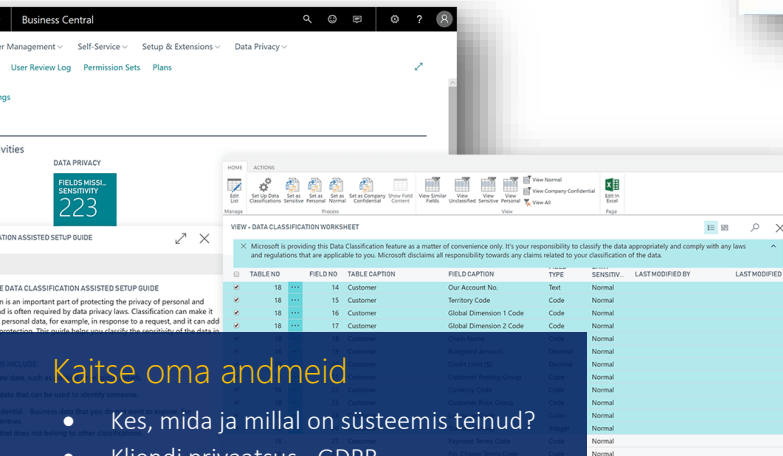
Business Central

r Management Self-Service Setup & Extensions Data Privacy

User Review Log Permission Sets Plans

ngs

vities

DATA PRIVACY

FIELDS MISSI... SENSITIVITY
223

ATION ASSISTED SETUP GUIDE

E DATA CLASSIFICATION ASSISTED SETUP GUIDE

n is an important part of protecting the privacy of personal and nd is often required by data privacy laws. Classification can make it personal data, for example, in response to a request, and it can add

HOME ACTIONS

Edit List
Set Up Data Classifications
Set as Sensitive
Set as Personal
Set as Normal
Set as Company Confidential
Show Field Content
View Similar Fields
View Unclassified
View Sensitive
View Personal
View Normal
View Company Confidential
View All
Edit in Excel

Manage Process View Page

VIEW - DATA CLASSIFICATION WORKSHEET

Microsoft is providing this Data Classification feature as a matter of convenience only. It's your responsibility to classify the data appropriately and comply with any laws and regulations that are applicable to you. Microsoft disclaims all responsibility towards any claims related to your classification of the data.

| TABLE NO | FIELD NO | TABLE CAPTION | FIELD CAPTION | FIELD TYPE | DATA SENSITIV... | LAST MODIFIED BY | LAST MODIFIED |
|---|---|---|---|---|---|---|---|
| 18 | 14 | Customer | Our Account No. | Text | Normal | | |
| 18 | 15 | Customer | Territory Code | Code | Normal | | |
| 18 | 16 | Customer | Global Dimension 1 Code | Code | Normal | | |
| 18 | 17 | Customer | Global Dimension 2 Code | Code | Normal | | |
| | | | | | Normal | | |
| | | | | | Normal | | |
| | | | | | Normal | | |
| | | | | | Normal | | |
| | | | | | Normal | | |
| | | | | | Normal | | |
| | | | | | Normal | | |
| | | | | | Normal | | |
| | | | Payment Terms Code | Code | Normal | | |

Kaitse oma andmeid

Kes, mida ja millal on süsteemis teinud?

Kliendi privaatsus - GDPR